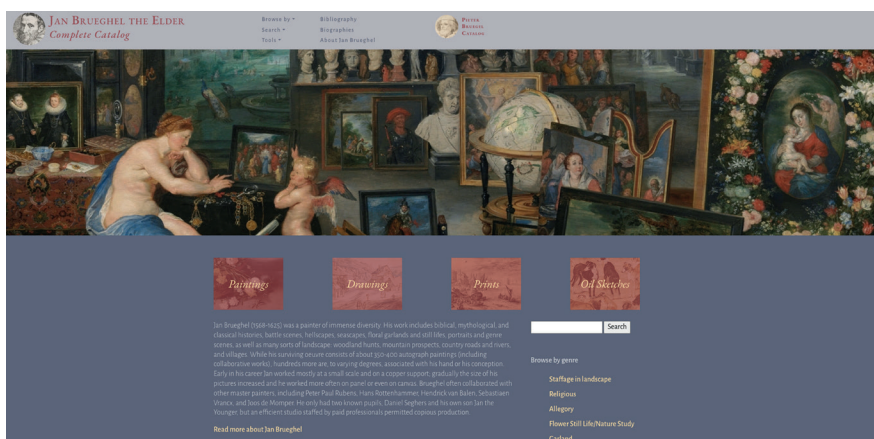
JAN BRUEGHEL THE ELDER
Complete Catalog

Browse by
Search
Tools

Bibliography
Biographies
About Jan Brueghel

Pieter Brueghel Catalog

Paintings
Drawings
Prints
Oil Sketches

Jan Brueghel (1568-1625) was a painter of immense diversity. His work includes biblical, mythological, and classical histories, battle scenes, hellscapes, seascapes, floral garlands and still lifes, portraits and genre scenes, as well as many sorts of landscape: woodland hunts, mountain prospects, country roads and rivers, and villages. While his surviving oeuvre consists of about 350-400 autograph paintings (including collaborative works), hundreds more are, to varying degrees, associated with his hand or his conception. Early in his career Jan worked mostly at a small scale and on a copper support; gradually the size of his pictures increased and he worked more often on panel or even on canvas. Brueghel often collaborated with other master painters, including Peter Paul Rubens, Hans Rottenhammer, Hendrick van Balen, Sebastiaen Vrancx, and Joos de Momper. He only had two known pupils, Daniel Seghers and his own son Jan the Younger, but an efficient studio staffed by paid professionals permitted copious production.

Read more about Jan Brueghel

Search

Browse by genre

Staffage in landscape
Religious
Allegory
Flower Still Life/Nature Study
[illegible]